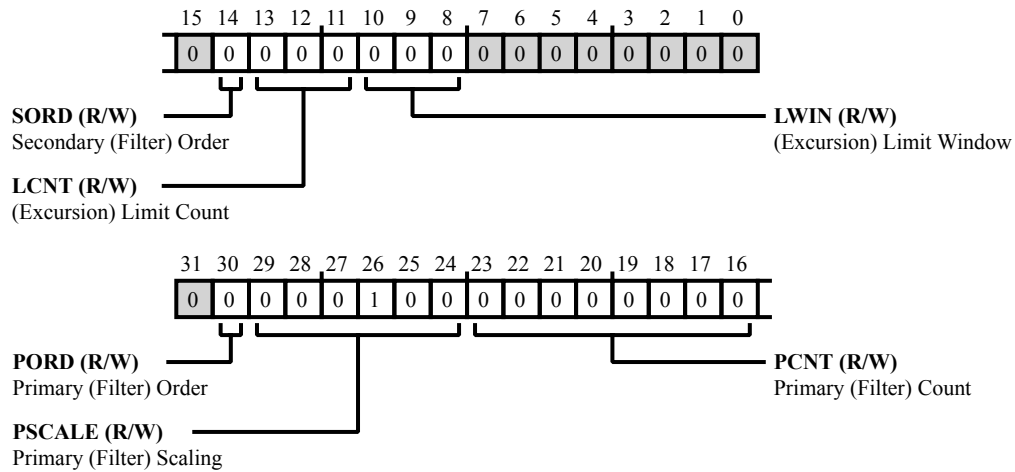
15 14 13 12 11 10 9 8 7 6 5 4 3 2 1 0

| 0 | 0 | 0 | 0 | 0 | 0 | 0 | 0 | 0 | 0 | 0 | 0 | 0 | 0 | 0 | 0 |
|---|---|---|---|---|---|---|---|---|---|---|---|---|---|---|---|

**SORD (R/W)**
Secondary (Filter) Order

**LWIN (R/W)**
(Excursion) Limit Window

**LCNT (R/W)**
(Excursion) Limit Count

31 30 29 28 27 26 25 24 23 22 21 20 19 18 17 16

| 0 | 0 | 0 | 0 | 0 | 1 | 0 | 0 | 0 | 0 | 0 | 0 | 0 | 0 | 0 | 0 |
|---|---|---|---|---|---|---|---|---|---|---|---|---|---|---|---|

**PORD (R/W)**
Primary (Filter) Order

**PCNT (R/W)**
Primary (Filter) Count

**PSCALE (R/W)**
Primary (Filter) Scaling